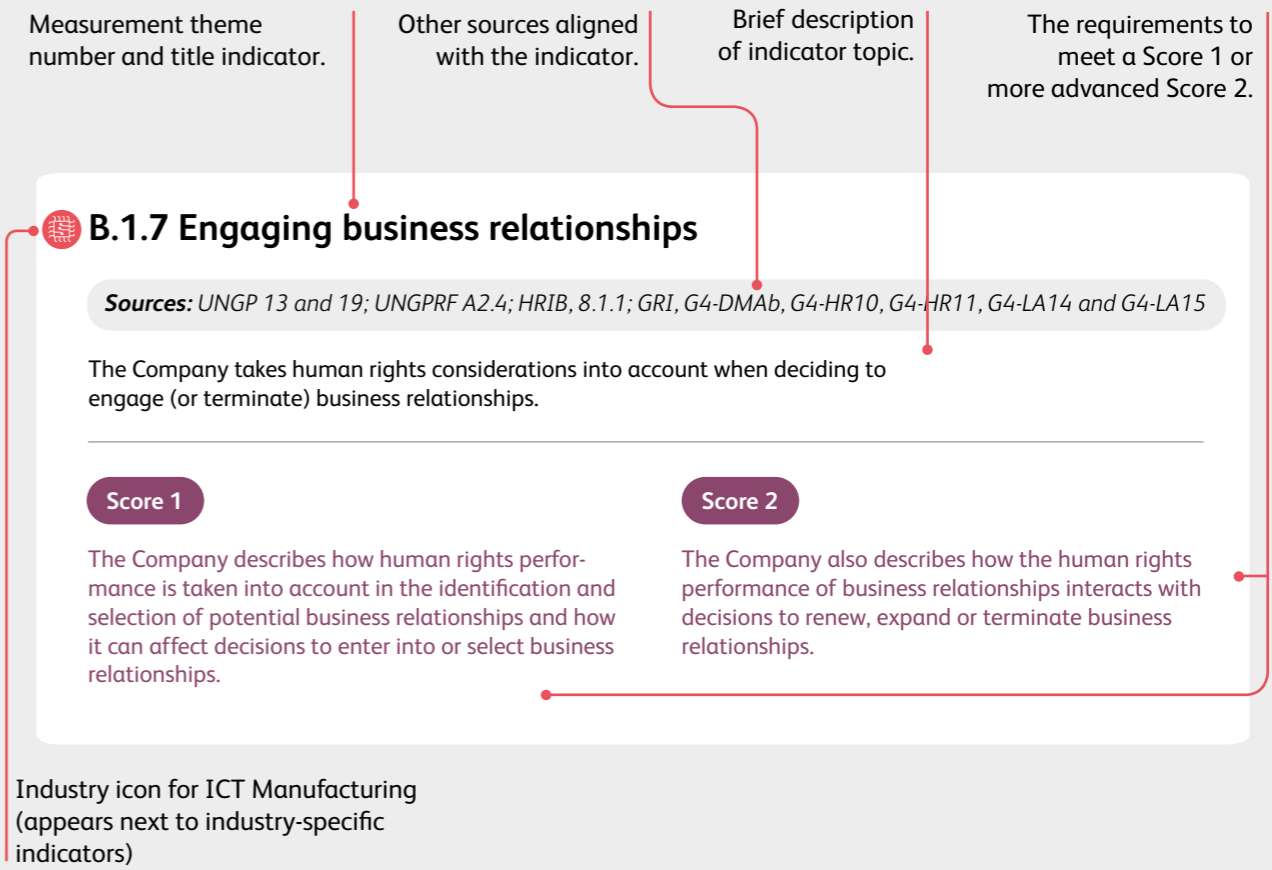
Measurement theme number and title indicator.

Other sources aligned with the indicator.

Brief description of indicator topic.

The requirements to meet a Score 1 or more advanced Score 2.

B.1.7 Engaging business relationships

*Sources:* UNGP 13 and 19; UNGPRF A2.4; HRIB, 8.1.1; GRI, G4-DMAb, G4-HR10, G4-HR11, G4-LA14 and G4-LA15

The Company takes human rights considerations into account when deciding to engage (or terminate) business relationships.

Score 1

The Company describes how human rights performance is taken into account in the identification and selection of potential business relationships and how it can affect decisions to enter into or select business relationships.

Score 2

The Company also describes how the human rights performance of business relationships interacts with decisions to renew, expand or terminate business relationships.

Industry icon for ICT Manufacturing (appears next to industry-specific indicators)